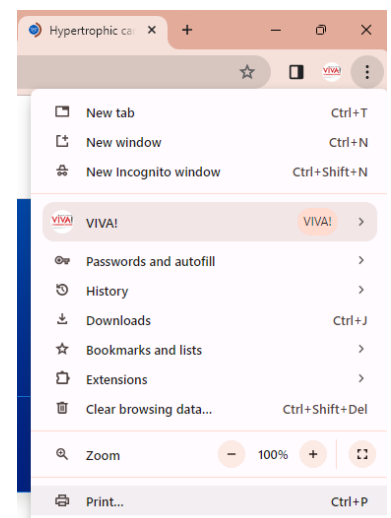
Hypertrophic ca ×
+
New tab Ctrl+T
New window Ctrl+N
New Incognito window Ctrl+Shift+N
VIVA! VIVA!
Passwords and autofill
History
Downloads Ctrl+J
Bookmarks and lists
Extensions
Clear browsing data... Ctrl+Shift+Del
Zoom − 100% +
Print... Ctrl+P